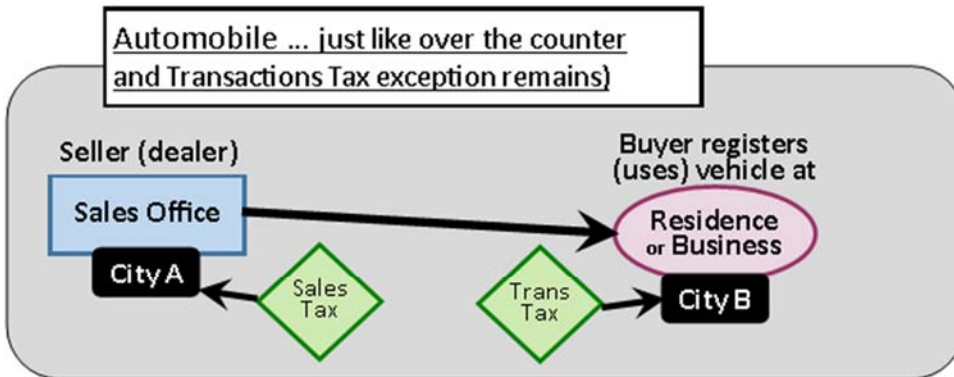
Automobile ... just like over the counter and Transactions Tax exception remains)

Seller (dealer)

Sales Office

City A

Sales Tax

Buyer registers (uses) vehicle at

Residence or Business

Trans Tax

City B